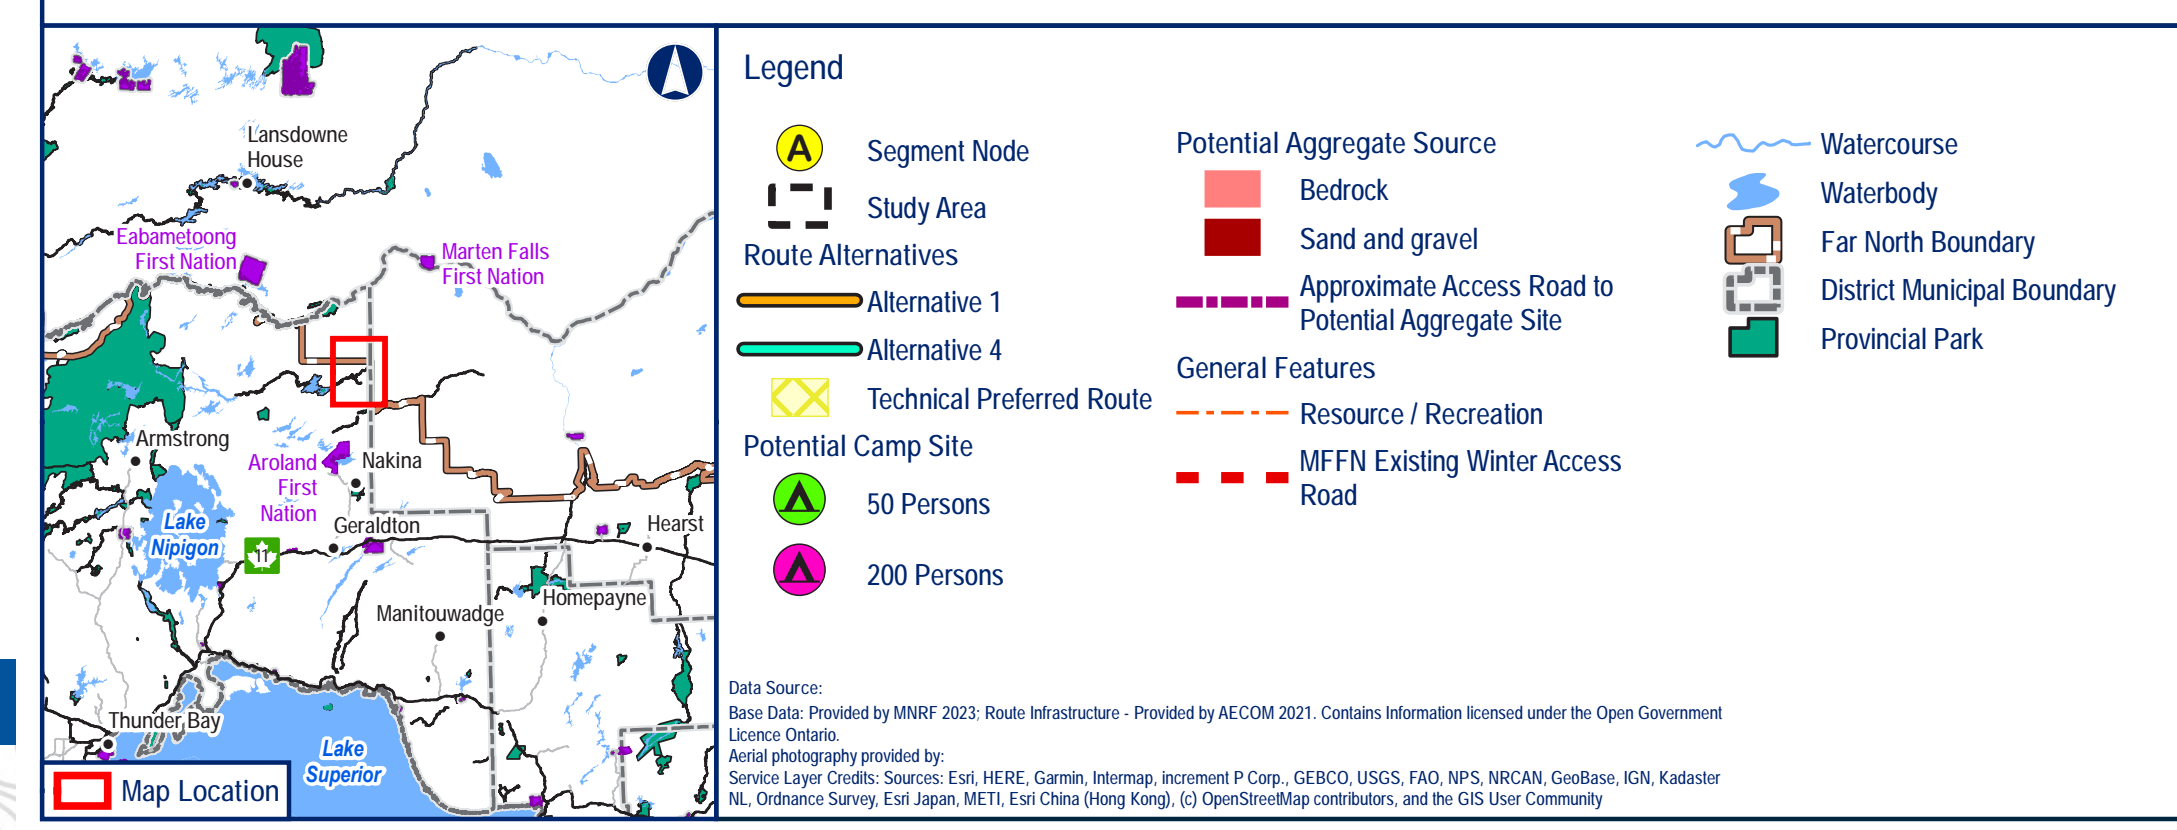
Lansdowne House

Eabametoong First Nation

Marten Falls First Nation

Armstrong

Aroland First Nation

Nakina

Lake Nipigon

Geraldton

Hearst

11

Manitouwadge

Homepayne

Thunder Bay

Lake Superior

Map Location

Legend

A Segment Node

Study Area

Route Alternatives

Alternative 1

Alternative 4

Technical Preferred Route

Potential Camp Site

50 Persons

200 Persons

Potential Aggregate Source

Bedrock

Sand and gravel

Approximate Access Road to Potential Aggregate Site

General Features

Resource / Recreation

MFFN Existing Winter Access Road

Watercourse

Waterbody

Far North Boundary

District Municipal Boundary

Provincial Park

Data Source:
Base Data: Provided by MNRF 2023; Route Infrastructure - Provided by AECOM 2021. Contains Information licensed under the Open Government Licence Ontario.
Aerial photography provided by:
Service Layer Credits: Sources: Esri, HERE, Garmin, Intermap, increment P Corp., GEBCO, USGS, FAO, NPS, NRCAN, GeoBase, IGN, Kadaster NL, Ordnance Survey, Esri Japan, METI, Esri China (Hong Kong), (c) OpenStreetMap contributors, and the GIS User Community